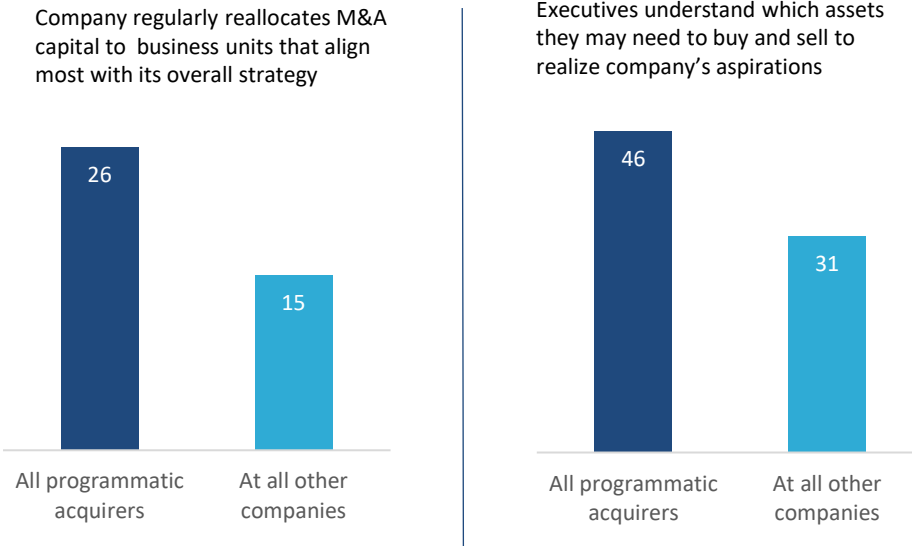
Company regularly reallocates M&A capital to business units that align most with its overall strategy

26

15

All programmatic acquirers

At all other companies

Executives understand which assets they may need to buy and sell to realize company's aspirations

46

31

All programmatic acquirers

At all other companies